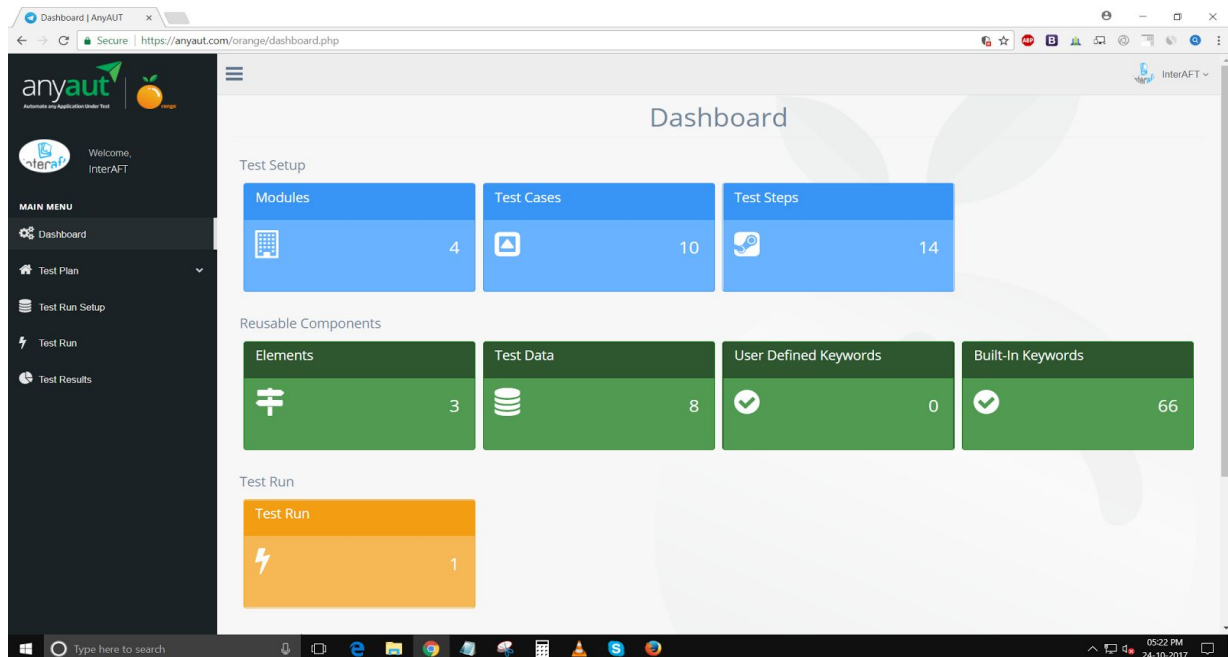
Dashboard | AnyAUT ×

Secure | https://anyaut.com/orange/dashboard.php

anyaut
Automate any Application Under Test
orange

InterAFT

Welcome, InterAFT

MAIN MENU
Dashboard
Test Plan
Test Run Setup
Test Run
Test Results

Dashboard

Test Setup

| Modules | Test Cases | Test Steps |
|---|---|---|
| 4 | 10 | 14 |

Reusable Components

| Elements | Test Data | User Defined Keywords | Built-In Keywords |
|---|---|---|---|
| 3 | 8 | 0 | 66 |

Test Run

Test Run
1

Type here to search

05:22 PM
24-10-2017